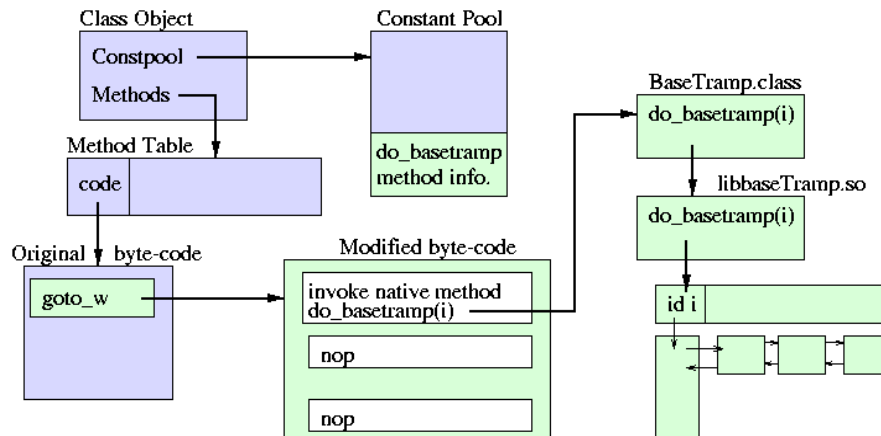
Class Object

Constpool

Methods

Constant Pool

do_basetramp method info.

BaseTramp.class

do_basetramp(i)

Method Table

code

libbaseTramp.so

do_basetramp(i)

Original byte-code

goto_w

Modified byte-code

invoke native method do_basetramp(i)

nop

nop

id i